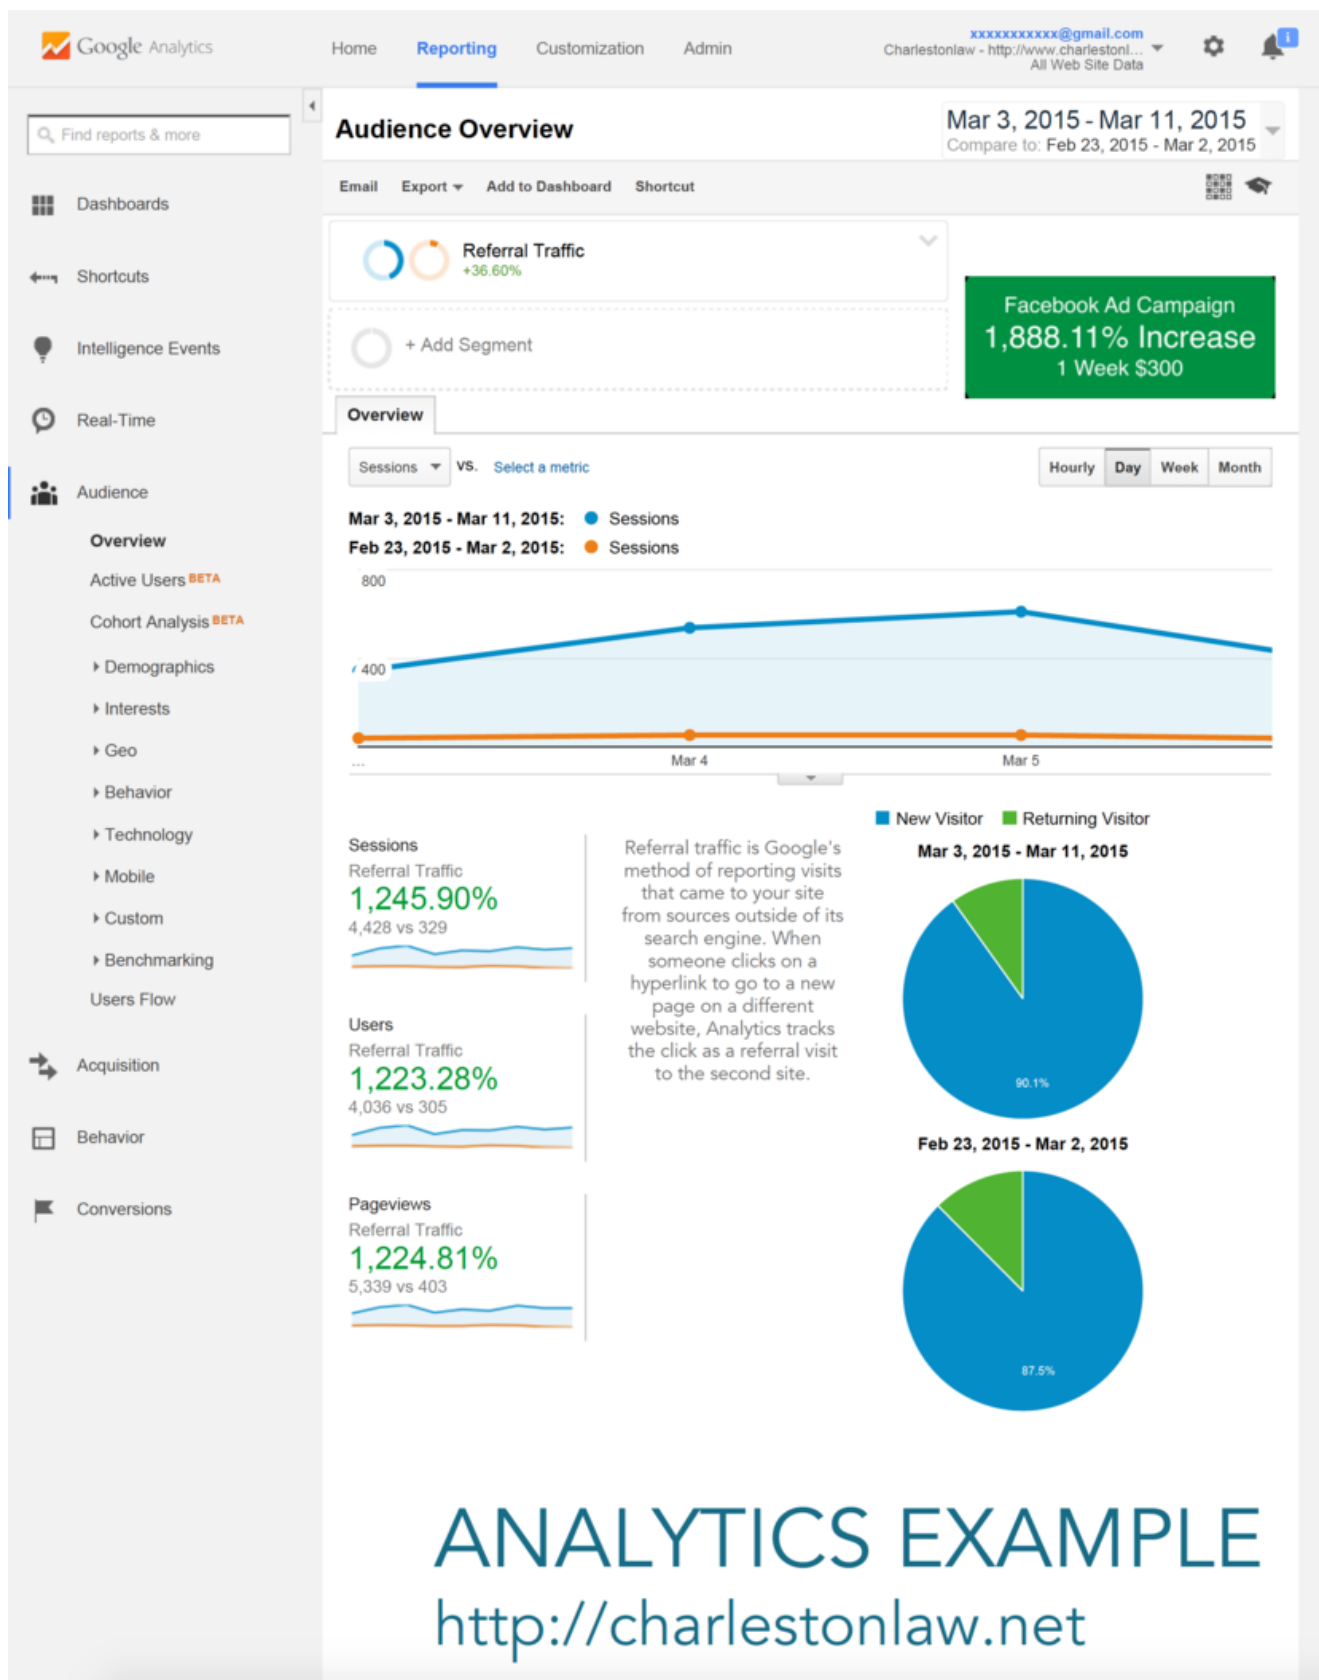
Google Analytics

Home Reporting Customization Admin

xxxxxxxxxxx@gmail.com
Charlestonlaw - http://www.charlestonl...
All Web Site Data

Find reports & more

Dashboards

Shortcuts

Intelligence Events

Real-Time

Audience

Overview

Active Users BETA

Cohort Analysis BETA

Demographics

Interests

Geo

Behavior

Technology

Mobile

Custom

Benchmarking

Users Flow

Acquisition

Behavior

Conversions

Audience Overview

Mar 3, 2015 - Mar 11, 2015
Compare to: Feb 23, 2015 - Mar 2, 2015

Email Export Add to Dashboard Shortcut

Referral Traffic
+36.60%

+ Add Segment

Facebook Ad Campaign
1,888.11% Increase
1 Week $300

Overview

Sessions VS. Select a metric

Hourly Day Week Month

Mar 3, 2015 - Mar 11, 2015: Sessions
Feb 23, 2015 - Mar 2, 2015: Sessions

800

400

...

Mar 4

Mar 5

New Visitor Returning Visitor

Mar 3, 2015 - Mar 11, 2015

90.1%

Feb 23, 2015 - Mar 2, 2015

87.5%

Sessions
Referral Traffic
1,245.90%
4,428 vs 329

Users
Referral Traffic
1,223.28%
4,036 vs 305

Pageviews
Referral Traffic
1,224.81%
5,339 vs 403

Referral traffic is Google's method of reporting visits that came to your site from sources outside of its search engine. When someone clicks on a hyperlink to go to a new page on a different website, Analytics tracks the click as a referral visit to the second site.

ANALYTICS EXAMPLE
http://charlestonlaw.net